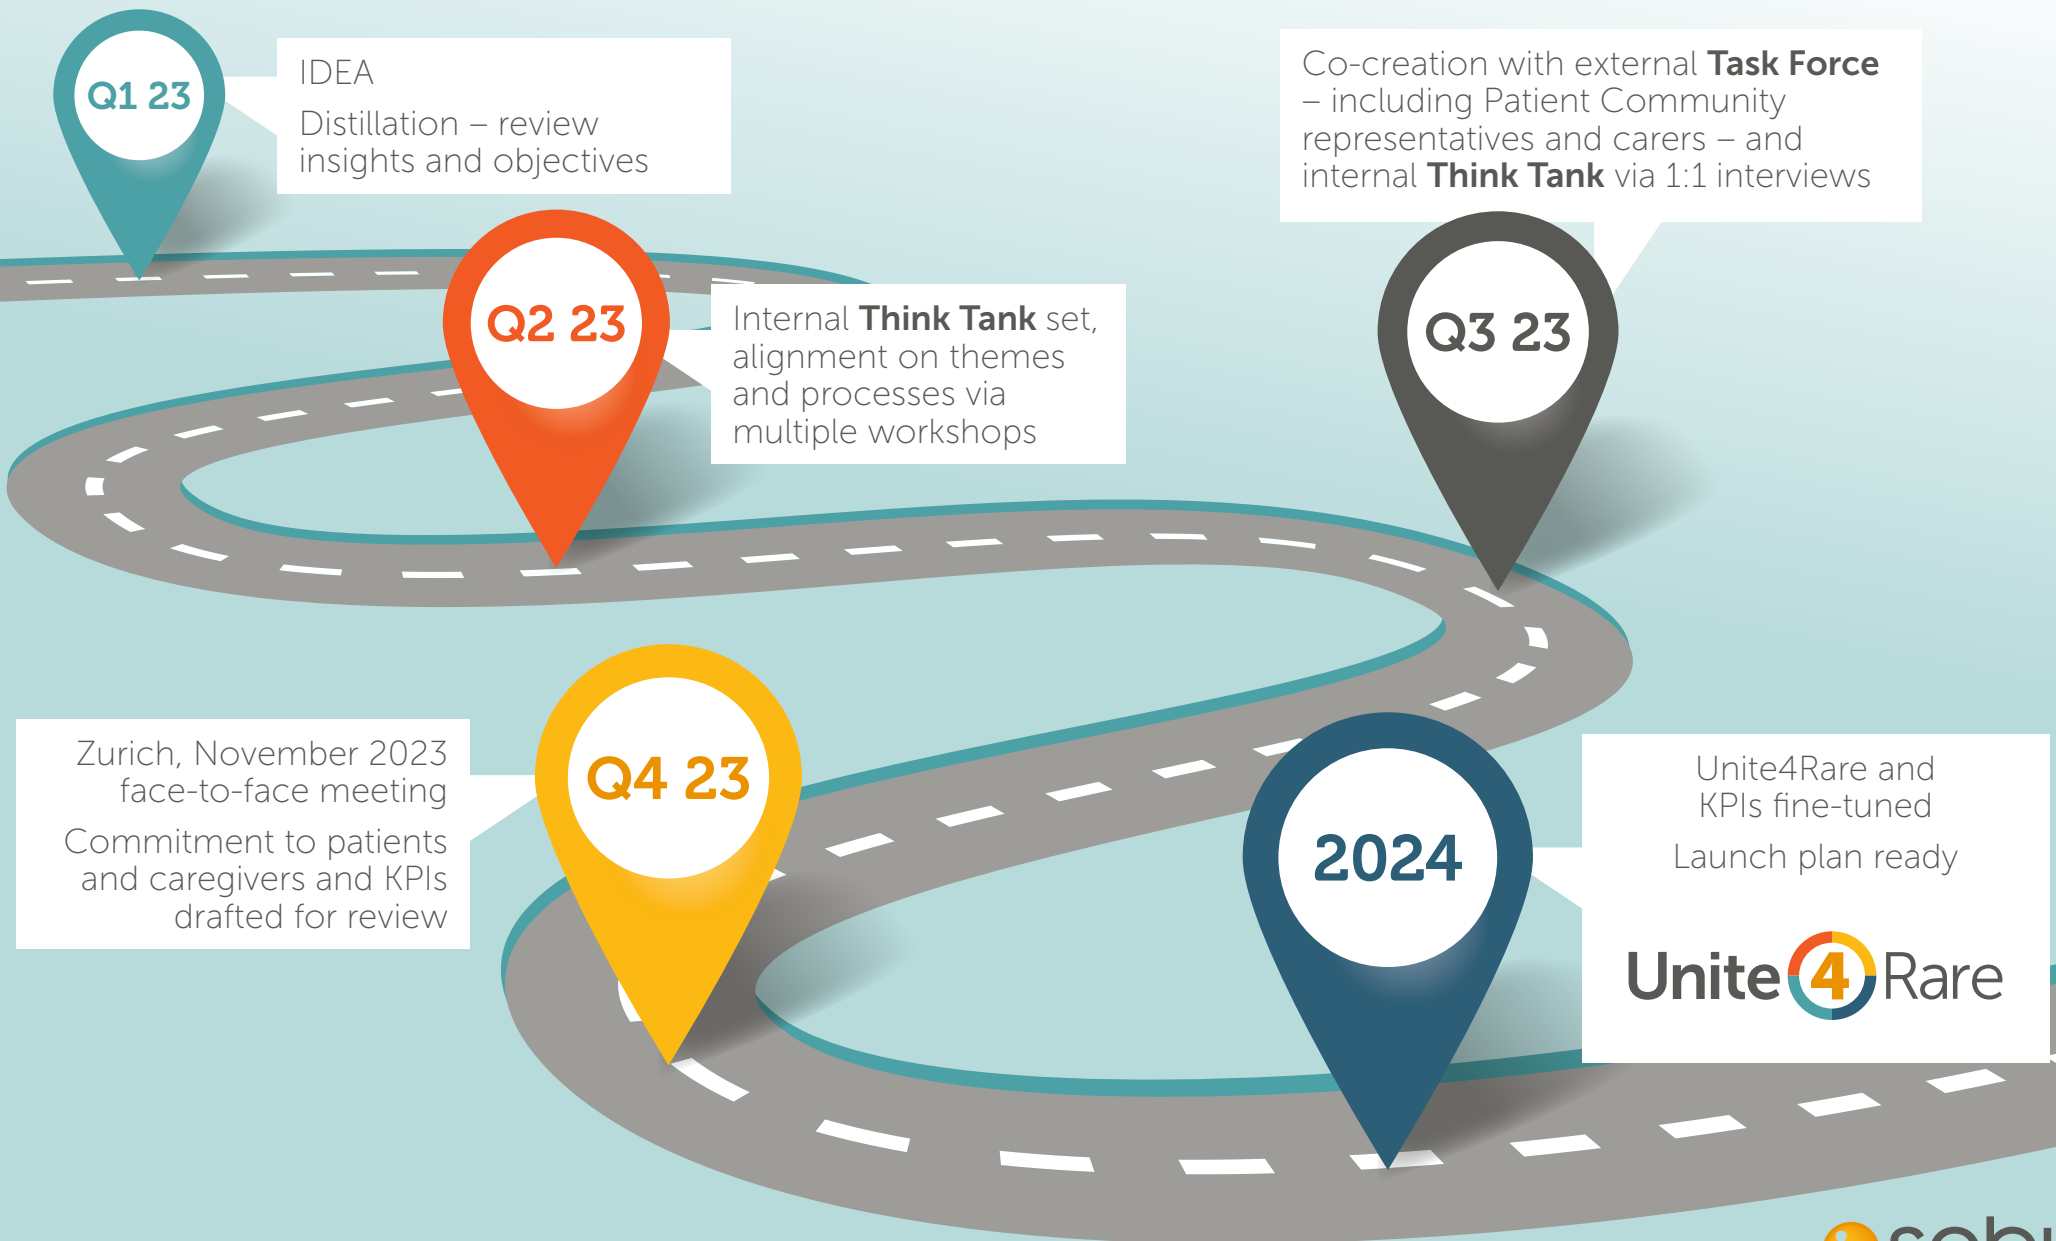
Q1 23

IDEA

Distillation – review insights and objectives

Q2 23

Internal **Think Tank** set, alignment on themes and processes via multiple workshops

Co-creation with external **Task Force** – including Patient Community representatives and carers – and internal **Think Tank** via 1:1 interviews

Q3 23

Zurich, November 2023 face-to-face meeting

Commitment to patients and caregivers and KPIs drafted for review

Q4 23

2024

Unite4Rare and KPIs fine-tuned

Launch plan ready

Unite 4 Rare

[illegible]